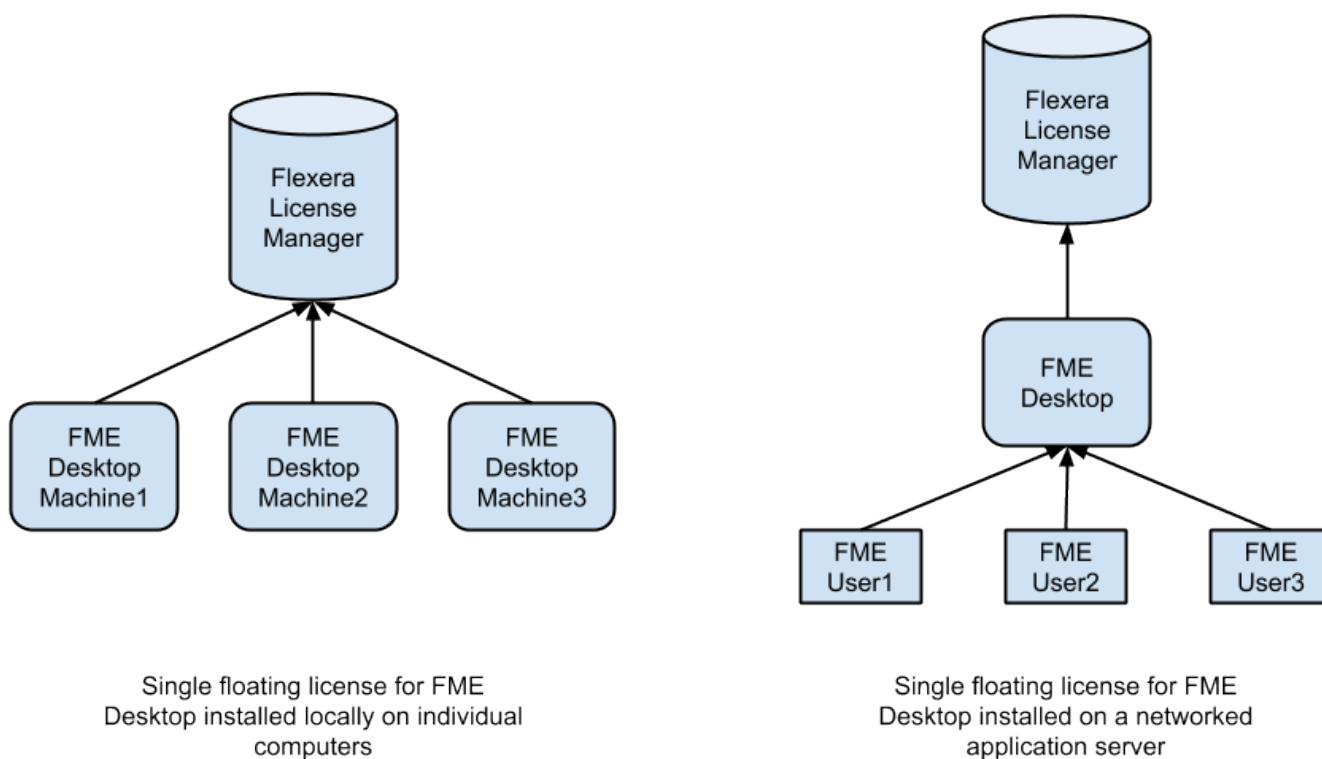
Flexera License Manager

FME Desktop Machine1

FME Desktop Machine2

FME Desktop Machine3

Single floating license for FME Desktop installed locally on individual computers

Flexera License Manager

FME Desktop

FME User1

FME User2

FME User3

Single floating license for FME Desktop installed on a networked application server